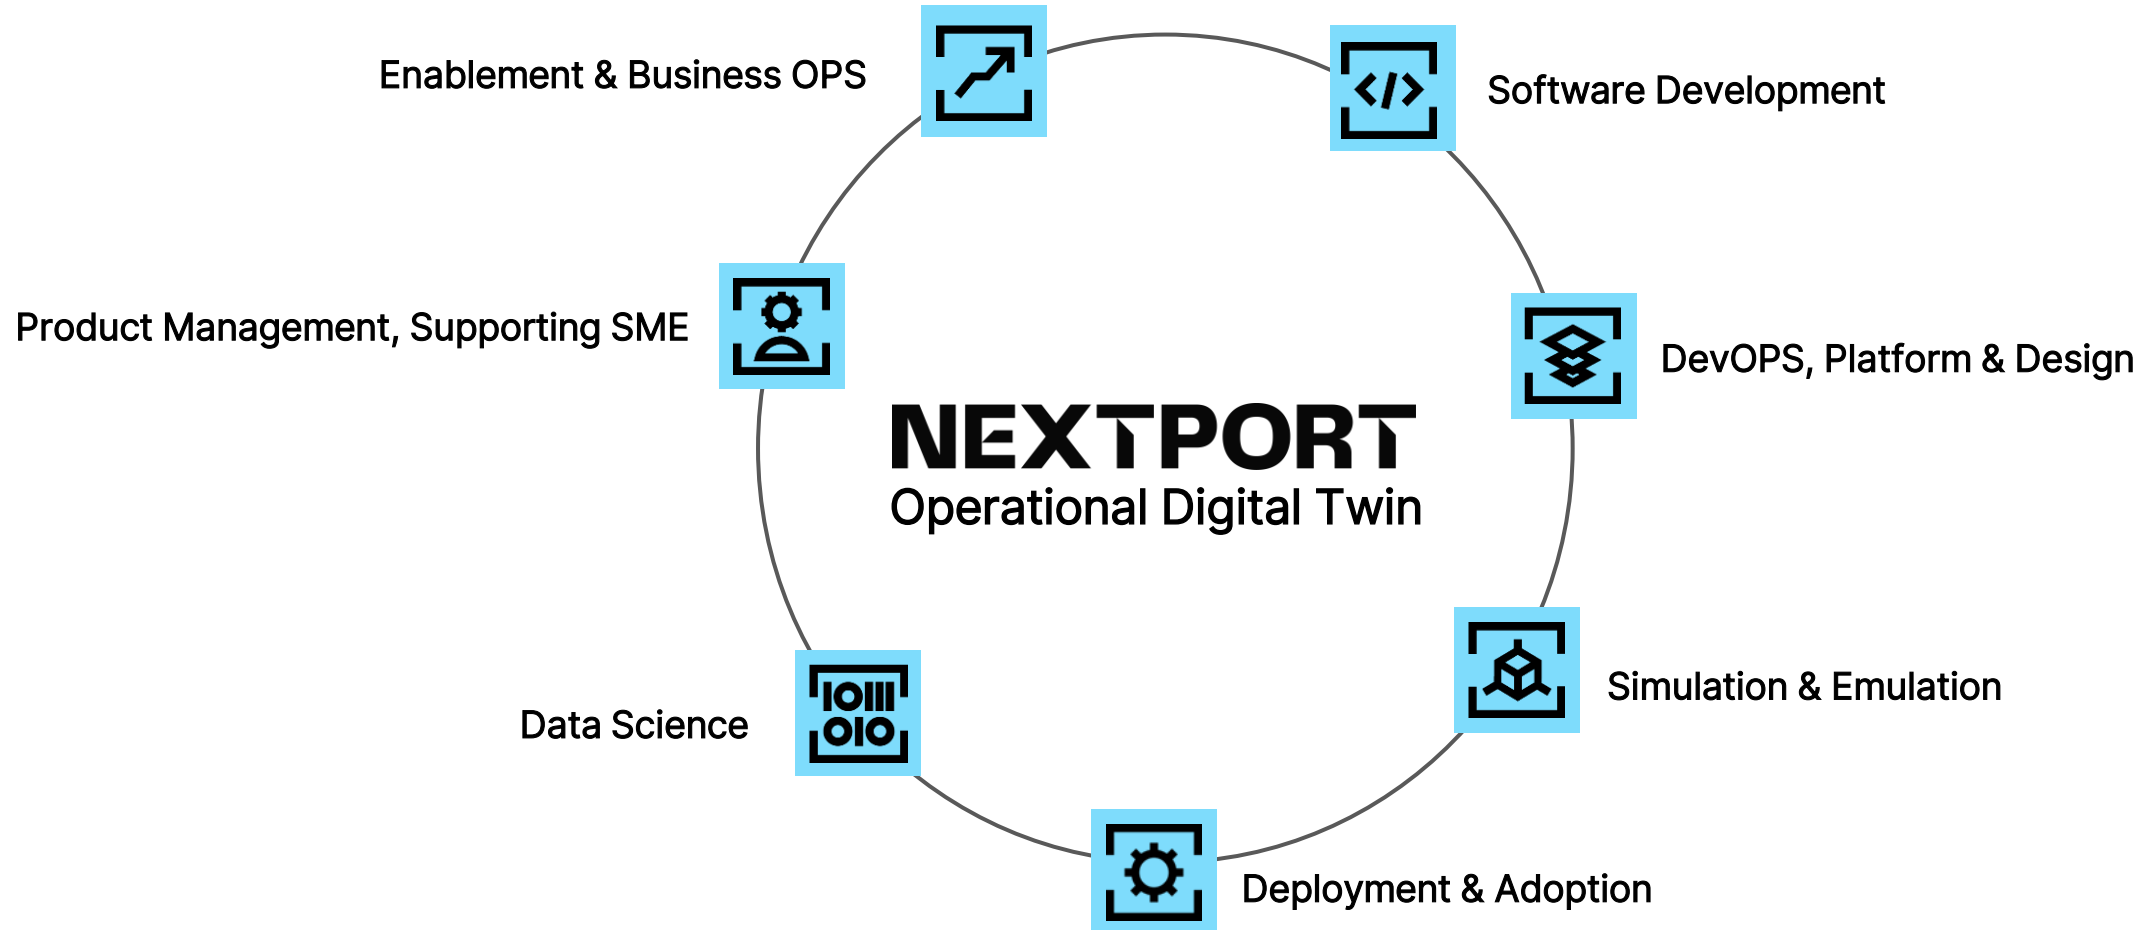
Enablement & Business OPS

Software Development

Product Management, Supporting SME

DevOPS, Platform & Design

NEXTPORT
Operational Digital Twin

Simulation & Emulation

Data Science

Deployment & Adoption